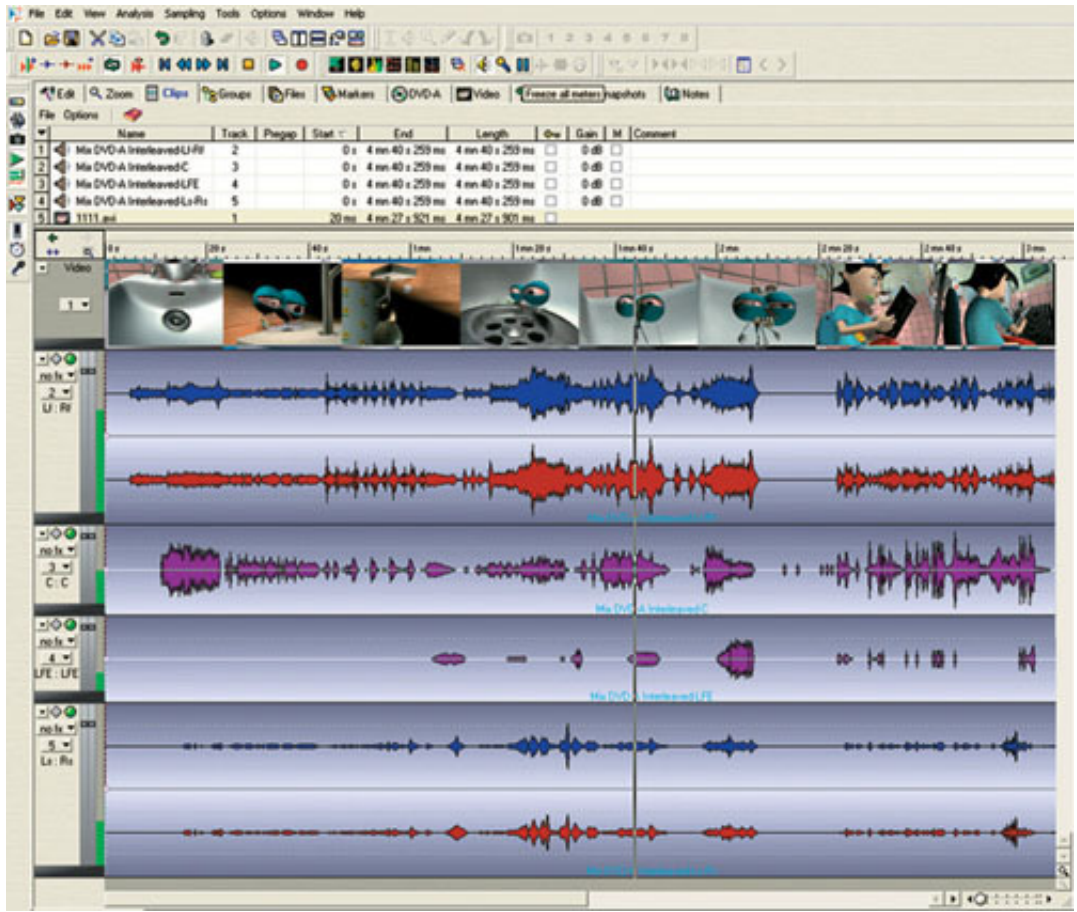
File Edit View Analysis Sampling Tools Options Window Help

1 2 3 4 5 6 7 8

Edit Zoom Clips Groups Files Markers DVD-A Video Freeze all meters napshots Notes

File Options

| | Name | Track | Pregap | Start | End | Length | | Gain | M | Comment |
|---|---|---|---|---|---|---|---|---|---|---|
| 1 | Mix DVD-A Interleaved-Lf-Rf | 2 | | 0 s | 4 mn 40 s 259 ms | 4 mn 40 s 259 ms | | 0 dB | | |
| 2 | Mix DVD-A Interleaved-C | 3 | | 0 s | 4 mn 40 s 259 ms | 4 mn 40 s 259 ms | | 0 dB | | |
| 3 | Mix DVD-A Interleaved-LFE | 4 | | 0 s | 4 mn 40 s 259 ms | 4 mn 40 s 259 ms | | 0 dB | | |
| 4 | Mix DVD-A Interleaved-Ls-Rs | 5 | | 0 s | 4 mn 40 s 259 ms | 4 mn 40 s 259 ms | | 0 dB | | |
| 5 | 1111.avi | 1 | | 20 ms | 4 mn 27 s 921 ms | 4 mn 27 s 901 ms | | | | |

0 s 20 s 40 s 1 mn 1 mn 20 s 1 mn 40 s 2 mn 2 mn 20 s 2 mn 40 s 3 mn

Video

1

no fx
2
Lf : Rf

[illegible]

no fx
3
C : C

Mix DVD-A Interleaved-C

no fx
4
LFE : LFE

Mix DVD-A Interleaved-LFE

no fx
5
Ls : Rs

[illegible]